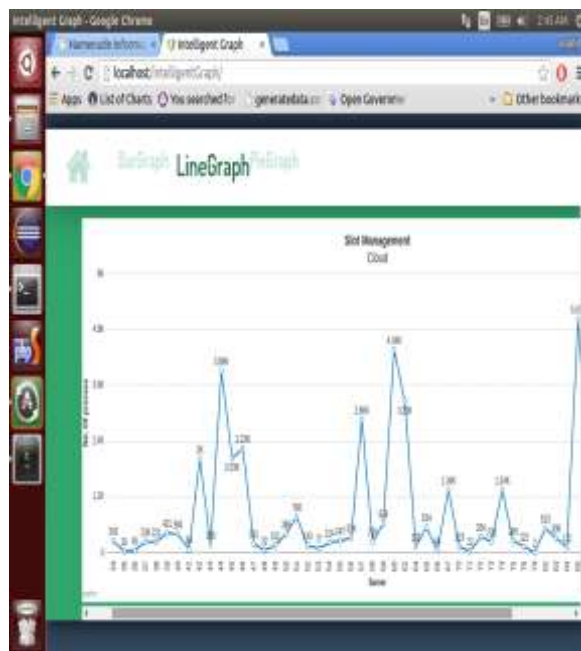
Intelligent Graph - Google Chrome

2:45 AM

Namenode Informa ×

Intelligent Graph ×

localhost/IntelligentGraph/

Apps

List of Charts

You searched for

generatedata.co

Open Governm

Other bookmarks

BarGraph LineGraph PieGraph

Slot Management

Cloud

5k

4k

3k

2k

1k

0

No. of processes

Time

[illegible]